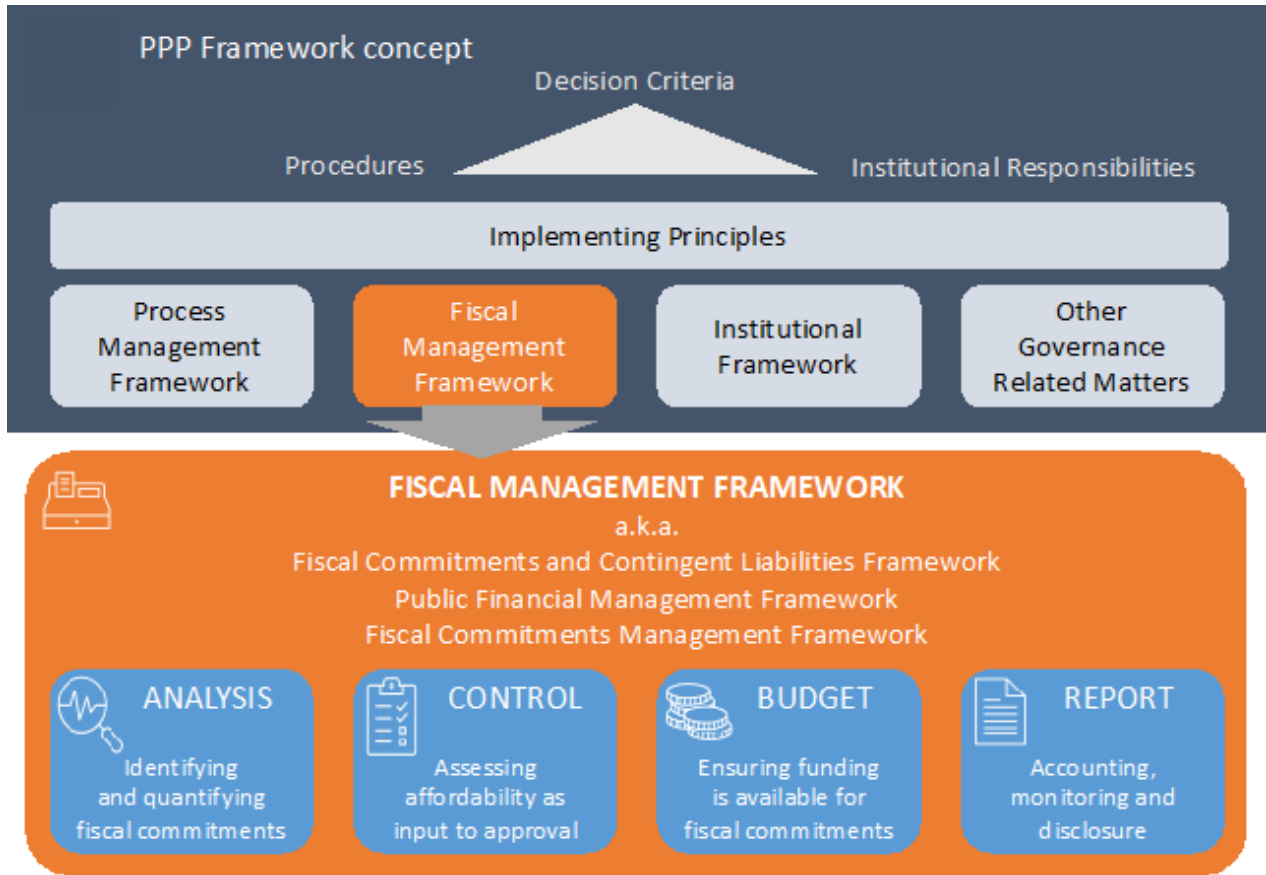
PPP Framework concept

Decision Criteria

Procedures

Institutional Responsibilities

Implementing Principles

Process Management Framework

Fiscal Management Framework

Institutional Framework

Other Governance Related Matters

FISCAL MANAGEMENT FRAMEWORK
a.k.a.
Fiscal Commitments and Contingent Liabilities Framework
Public Financial Management Framework
Fiscal Commitments Management Framework

ANALYSIS
Identifying and quantifying fiscal commitments

CONTROL
Assessing affordability as input to approval

BUDGET
Ensuring funding is available for fiscal commitments

REPORT
Accounting, monitoring and disclosure